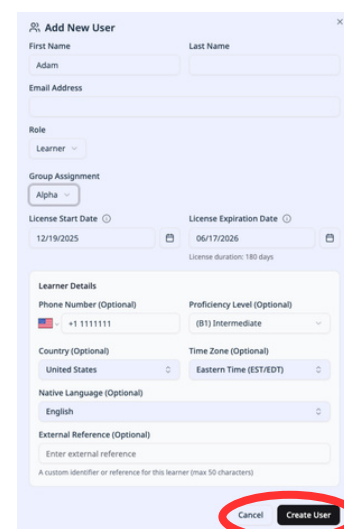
Add New User

×

First Name

Adam

Last Name

Email Address

Role

Learner

Group Assignment

Alpha

License Start Date ⓘ

12/19/2025

License Expiration Date ⓘ

06/17/2026

License duration: 180 days

Learner Details

Phone Number (Optional)

+1 1111111

Proficiency Level (Optional)

(B1) Intermediate

Country (Optional)

United States

Time Zone (Optional)

Eastern Time (EST/EDT)

Native Language (Optional)

English

External Reference (Optional)

Enter external reference

A custom identifier or reference for this learner (max 50 characters)

Cancel

Create User